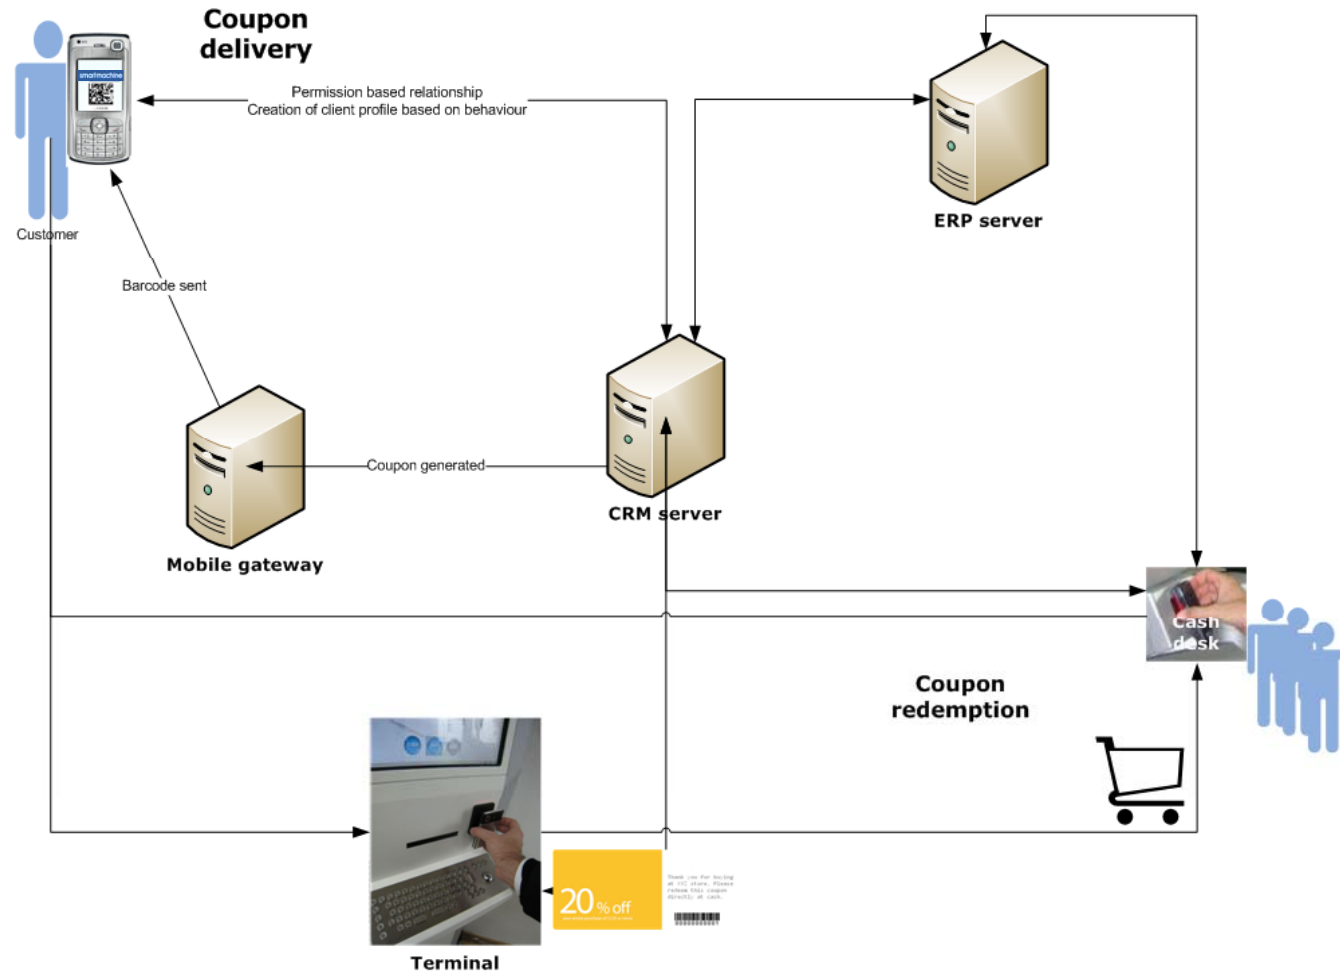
Coupon delivery

Permission based relationship
Creation of client profile based on behaviour

ERP server

Customer

Barcode sent

Coupon generated

CRM server

Mobile gateway

Cash desk

Coupon redemption

20 % off

Terminal